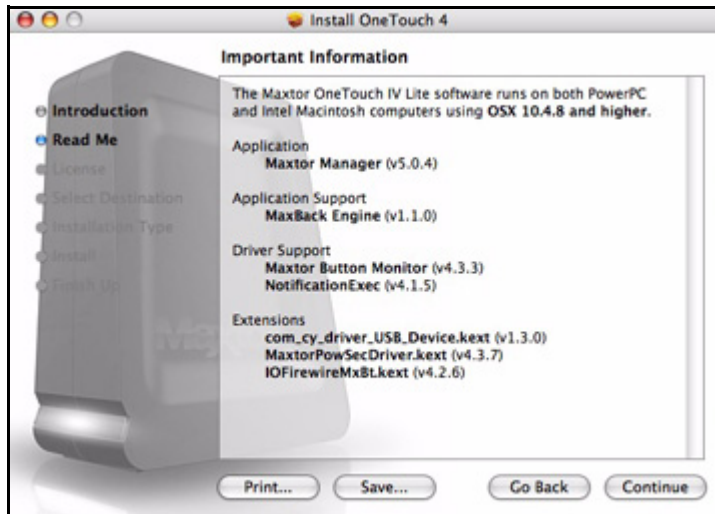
Install OneTouch 4

Important Information

Introduction
Read Me
License
Select Destination
Installation Type
Install
Finish Up

The Maxtor OneTouch IV Lite software runs on both PowerPC and Intel Macintosh computers using OSX 10.4.8 and higher.

Application
Maxtor Manager (v5.0.4)

Application Support
MaxBack Engine (v1.1.0)

Driver Support
Maxtor Button Monitor (v4.3.3)
NotificationExec (v4.1.5)

Extensions
com_cy_driver_USB_Device.kext (v1.3.0)
MaxtorPowSecDriver.kext (v4.3.7)
IOFirewireMxBt.kext (v4.2.6)

Print... Save... Go Back Continue